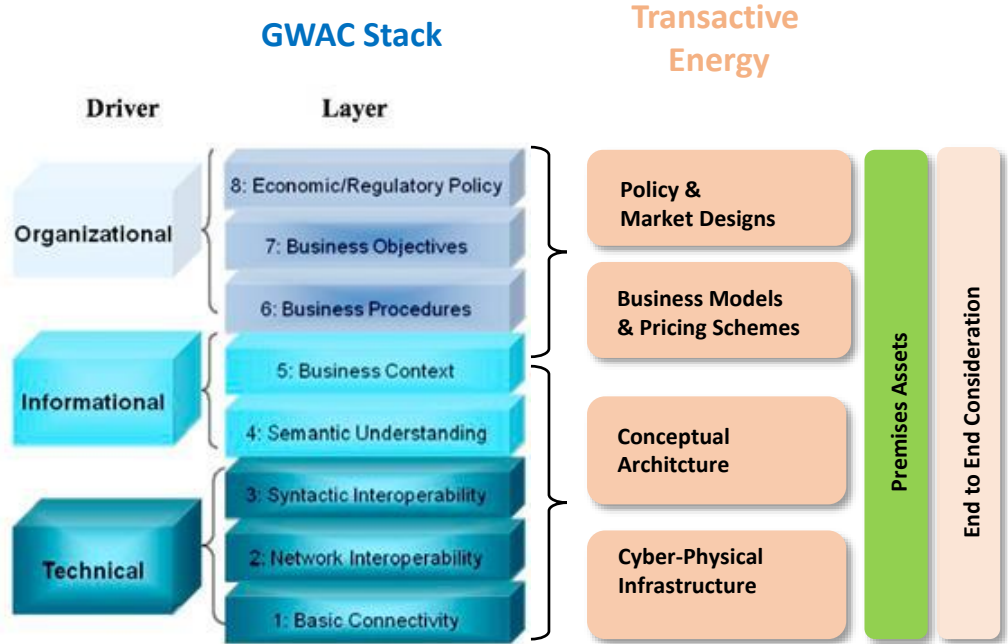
GWAC Stack

Transactive Energy

Driver

Layer

Organizational

Informational

Technical

8: Economic/Regulatory Policy

7: Business Objectives

6: Business Procedures

5: Business Context

4: Semantic Understanding

3: Syntactic Interoperability

2: Network Interoperability

1: Basic Connectivity

Policy & Market Designs

Business Models & Pricing Schemes

Conceptual Architcture

Cyber-Physical Infrastructure

Premises Assets

End to End Consideration